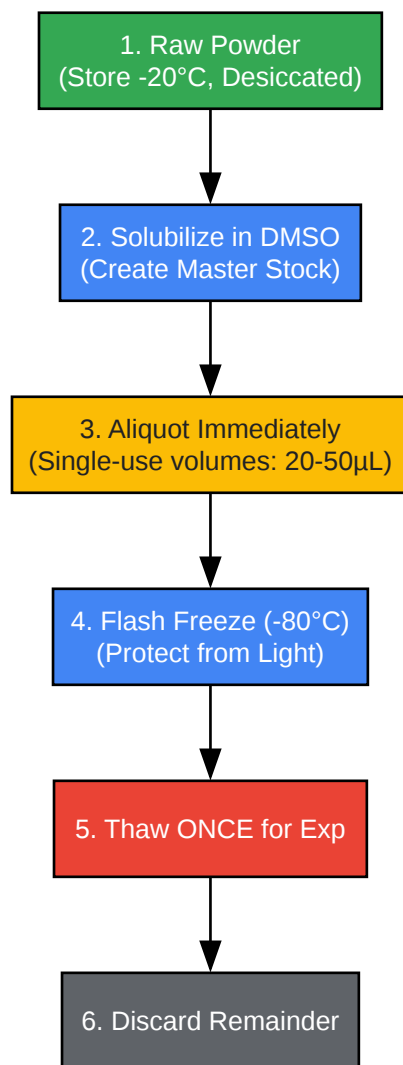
1. Raw Powder
(Store -20°C, Desiccated)

2. Solubilize in DMSO
(Create Master Stock)

3. Aliquot Immediately
(Single-use volumes: 20-50µL)

4. Flash Freeze (-80°C)
(Protect from Light)

5. Thaw ONCE for Exp

6. Discard Remainder